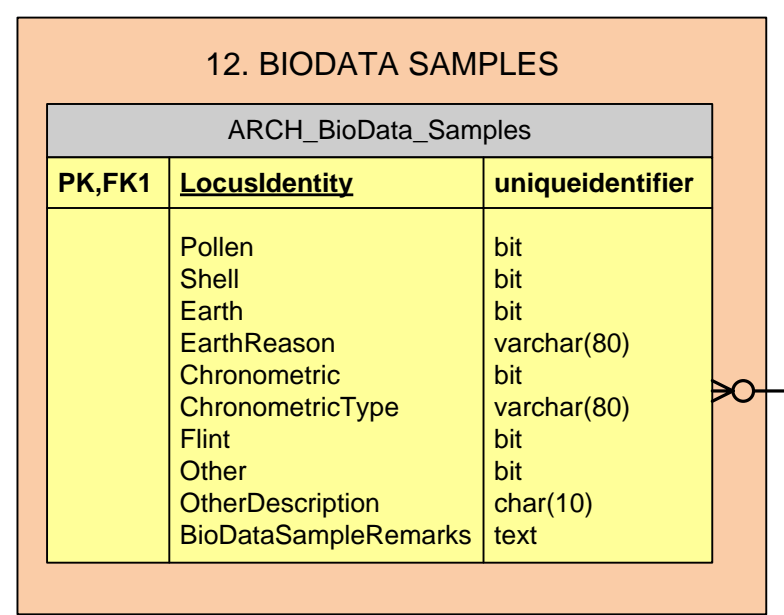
12. BIODATA SAMPLES

ARCH_BioData_Samples

| PK,FK1 | LocusIdentity | uniqueidentifier |
|---|---|---|
| | Pollen<br>Shell<br>Earth<br>EarthReason<br>Chronometric<br>ChronometricType<br>Flint<br>Other<br>OtherDescription<br>BioDataSampleRemarks | bit<br>bit<br>bit<br>varchar(80)<br>bit<br>varchar(80)<br>bit<br>bit<br>char(10)<br>text |